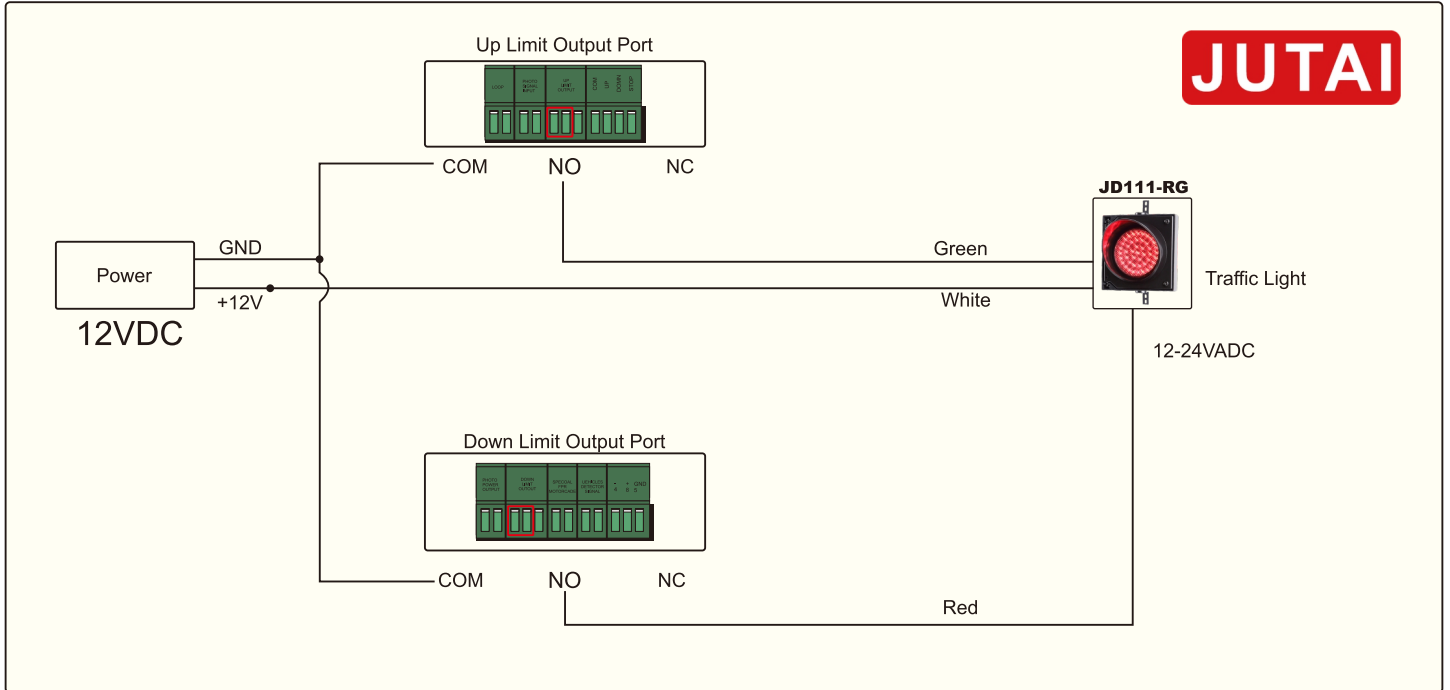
Up Limit Output Port

JUTAI

LOOP | PHOTO SIGNAL INPUT | UP LIMIT OUTPUT | COM UP DOWN STOP

COM NO NC

JD111-RG

Power

GND

+12V

12VDC

Green

White

Traffic Light

12-24VADC

Down Limit Output Port

PHOTO POWER SUPPLY | DOWN LIMIT OUTPUT | SPECIAL FOR MOTORCADE | VEHICLE DETECTOR SIGNAL | - + GND R B

COM NO NC

Red